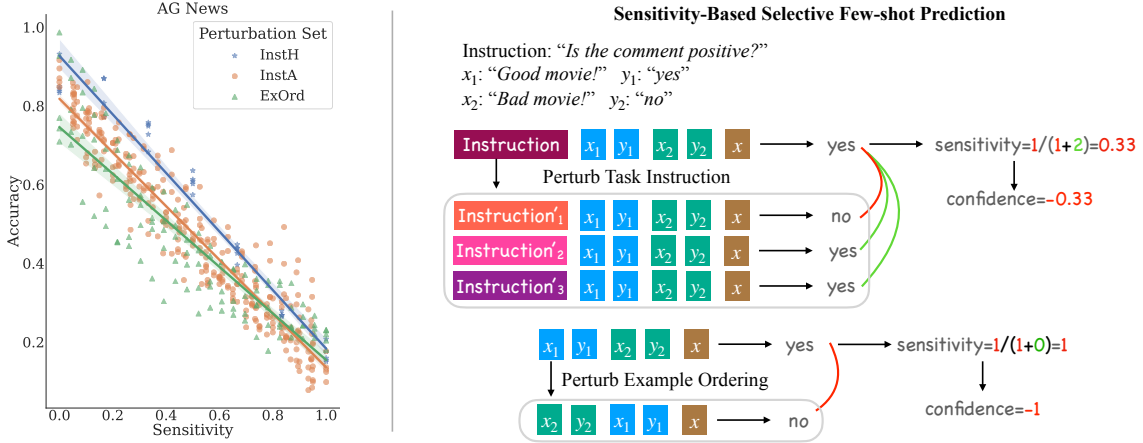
AG News

Perturbation Set
InstH
InstA
ExOrd

Accuracy
1.0
0.8
0.6
0.4
0.2

0.0 0.2 0.4 0.6 0.8 1.0
Sensitivity

Sensitivity-Based Selective Few-shot Prediction

Instruction: "Is the comment positive?"
$x_1$: "Good movie!" $y_1$: "yes"
$x_2$: "Bad movie!" $y_2$: "no"

Instruction $x_1$ $y_1$ $x_2$ $y_2$ $x$ → yes → sensitivity=1/(1+2)=0.33
confidence=−0.33

Perturb Task Instruction
Instruction$'_1$ $x_1$ $y_1$ $x_2$ $y_2$ $x$ → no
Instruction$'_2$ $x_1$ $y_1$ $x_2$ $y_2$ $x$ → yes
Instruction$'_3$ $x_1$ $y_1$ $x_2$ $y_2$ $x$ → yes

$x_1$ $y_1$ $x_2$ $y_2$ $x$ → yes → sensitivity=1/(1+0)=1
confidence=−1

Perturb Example Ordering
$x_2$ $y_2$ $x_1$ $y_1$ $x$ → no